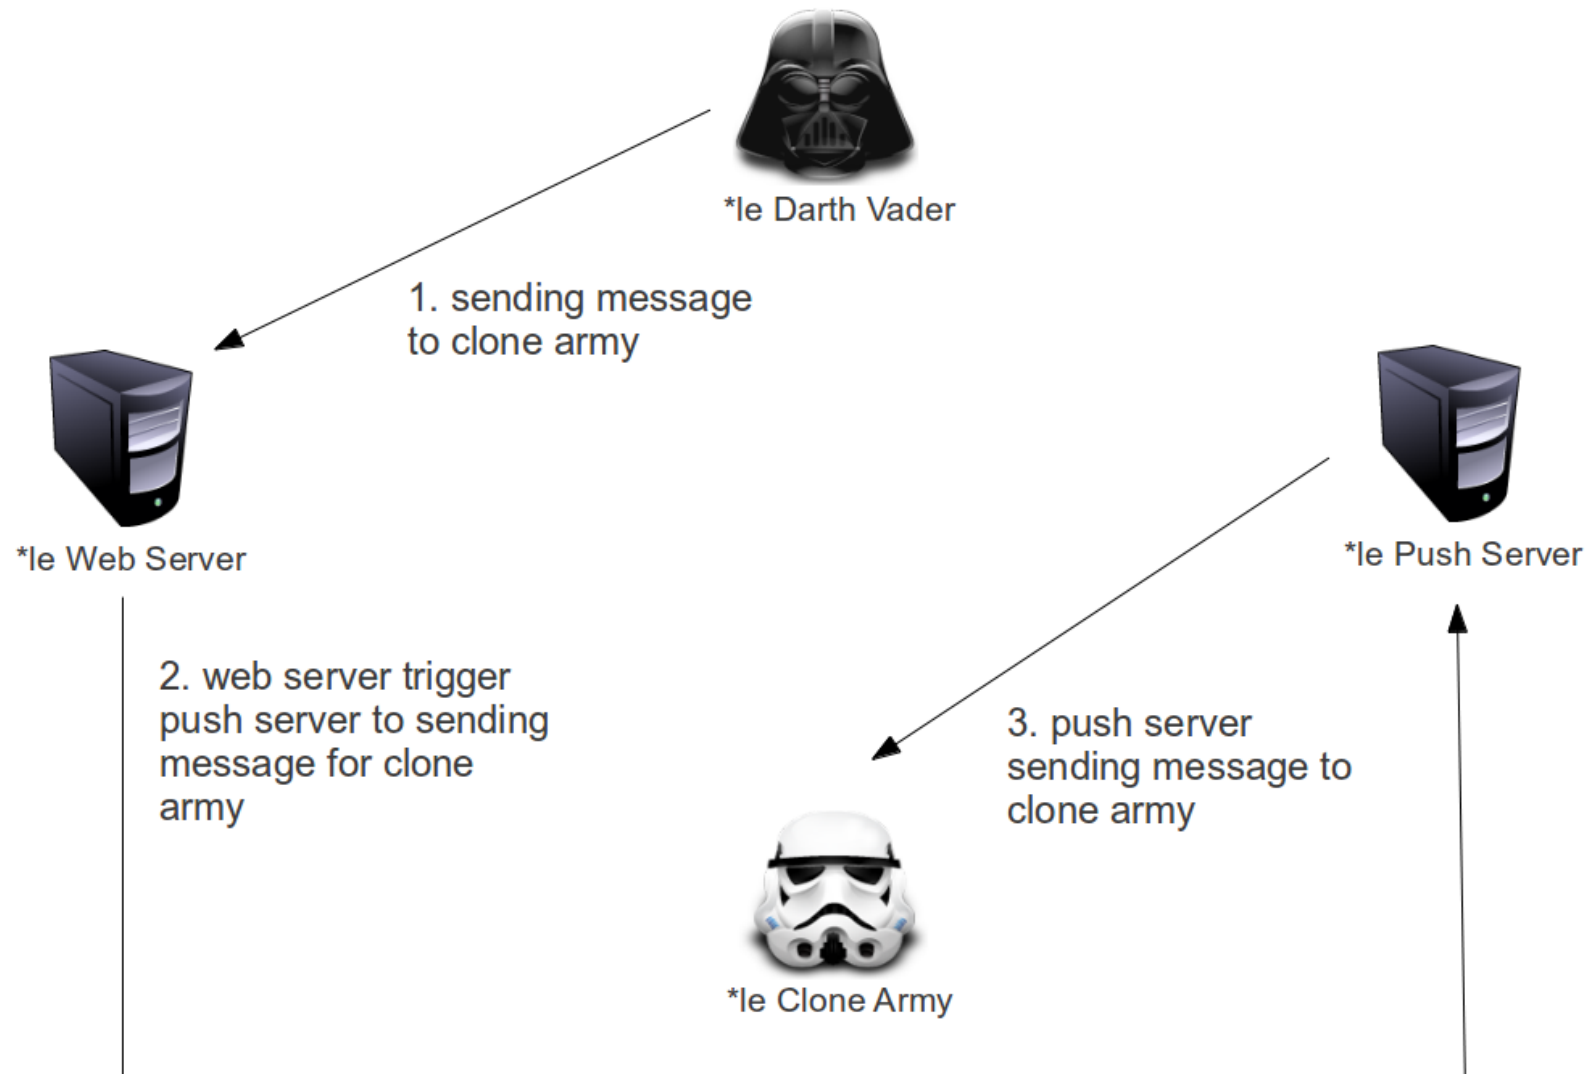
*le Darth Vader

1. sending message to clone army

*le Web Server

*le Push Server

2. web server trigger push server to sending message for clone army

3. push server sending message to clone army

*le Clone Army